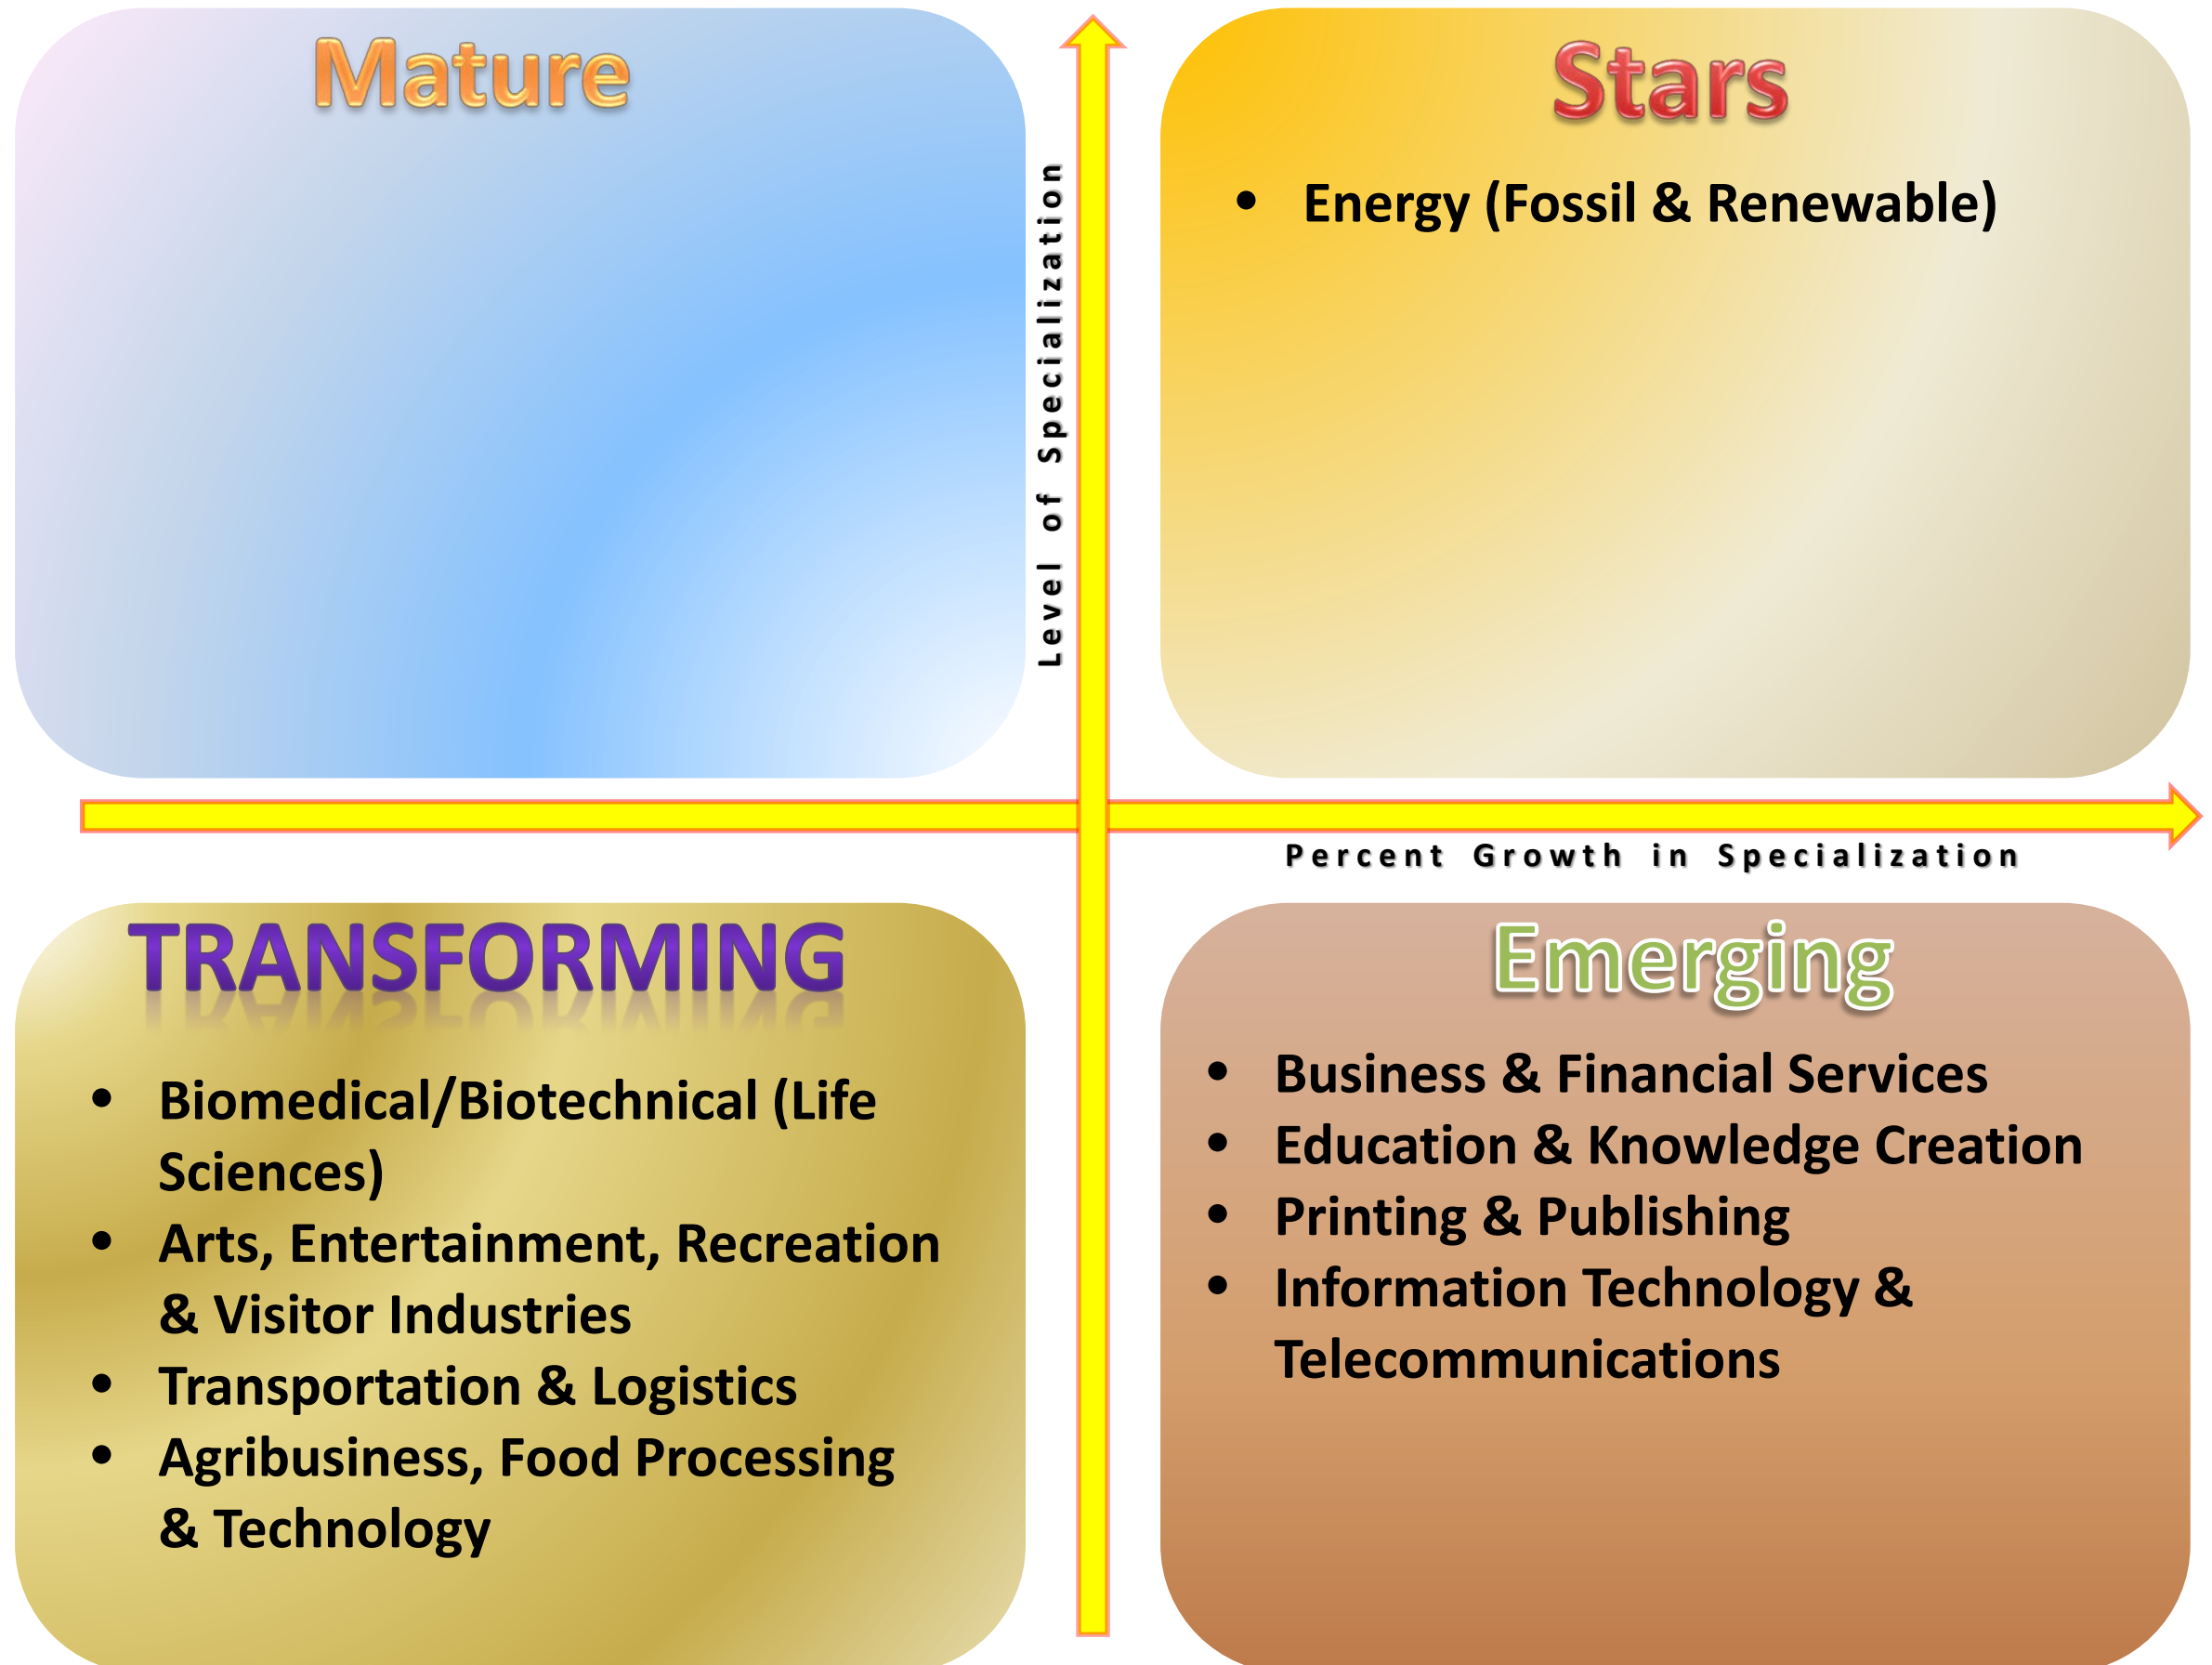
Mature

Level of Specialization

Stars

- Energy (Fossil & Renewable)

Percent Growth in Specialization

TRANSFORMING

- Biomedical/Biotechnical (Life Sciences)
- Arts, Entertainment, Recreation & Visitor Industries
- Transportation & Logistics
- Agribusiness, Food Processing & Technology

Emerging

- Business & Financial Services
- Education & Knowledge Creation
- Printing & Publishing
- Information Technology & Telecommunications